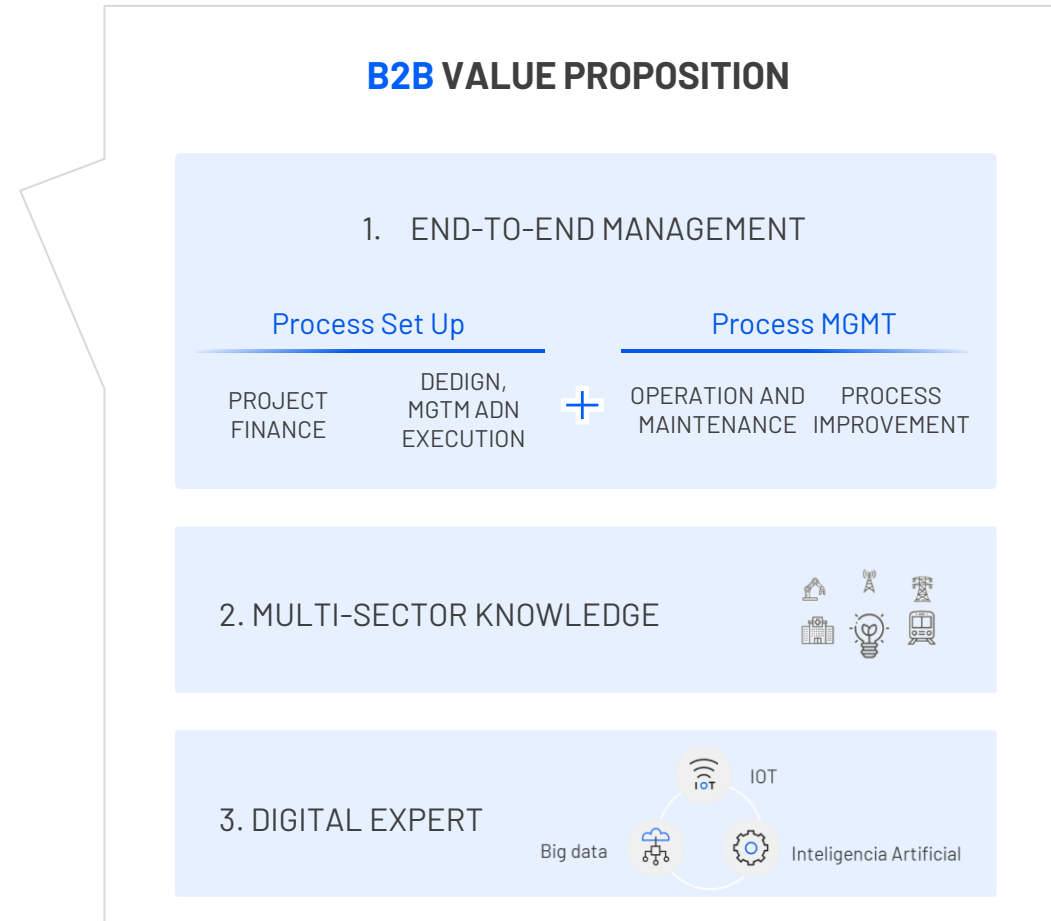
B2B VALUE PROPOSITION

1. END-TO-END MANAGEMENT

Process Set Up

Process MGMT

PROJECT FINANCE

DEDIGN, MGTM ADN EXECUTION

+

OPERATION AND MAINTENANCE

PROCESS IMPROVEMENT

2. MULTI-SECTOR KNOWLEDGE

3. DIGITAL EXPERT

IOT

IOT

Big data

Inteligencia Artificial